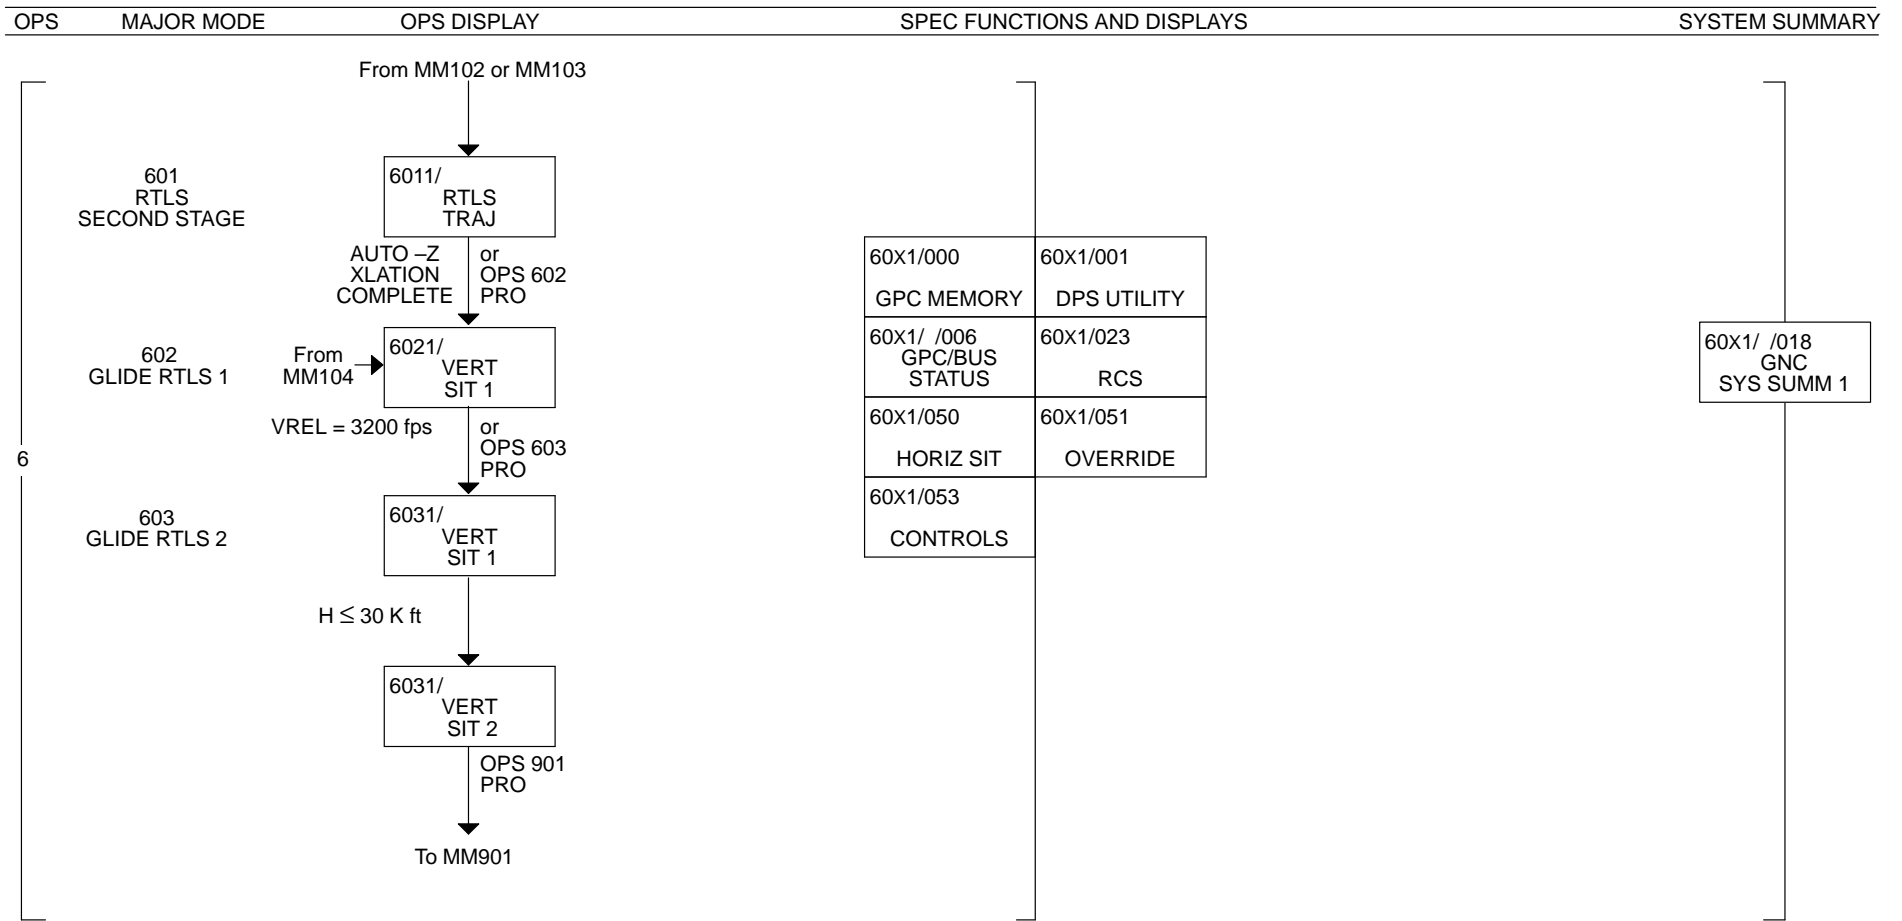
OPS MAJOR MODE OPS DISPLAY SPEC FUNCTIONS AND DISPLAYS SYSTEM SUMMARY

From MM102 or MM103

601
RTLS
SECOND STAGE

6011/
RTLS
TRAJ

AUTO –Z
XLATION
COMPLETE

or
OPS 602
PRO

602
GLIDE RTLS 1

From
MM104

6021/
VERT
SIT 1

VREL = 3200 fps

or
OPS 603
PRO

6

603
GLIDE RTLS 2

6031/
VERT
SIT 1

$H \leq 30$ K ft

6031/
VERT
SIT 2

OPS 901
PRO

To MM901

| 60X1/000 GPC MEMORY | 60X1/001 DPS UTILITY |
|---|---|
| 60X1/ /006 GPC/BUS STATUS | 60X1/023 RCS |
| 60X1/050 HORIZ SIT | 60X1/051 OVERRIDE |
| 60X1/053 CONTROLS | |

60X1/ /018
GNC
SYS SUMM 1